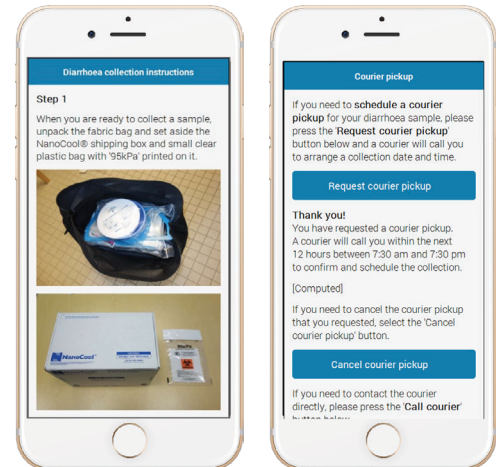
Diarrhoea collection instructions

Step 1

When you are ready to collect a sample, unpack the fabric bag and set aside the NanoCool® shipping box and small clear plastic bag with '95kPa' printed on it.

NanoCool

95kPa

Courier pickup

If you need to schedule a courier pickup for your diarrhoea sample, please press the 'Request courier pickup' button below and a courier will call you to arrange a collection date and time.

Request courier pickup

Thank you!
You have requested a courier pickup. A courier will call you within the next 12 hours between 7:30 am and 7:30 pm to confirm and schedule the collection.

[Computed]

If you need to cancel the courier pickup that you requested, select the 'Cancel courier pickup' button.

Cancel courier pickup

If you need to contact the courier directly, please press the 'Call courier' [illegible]